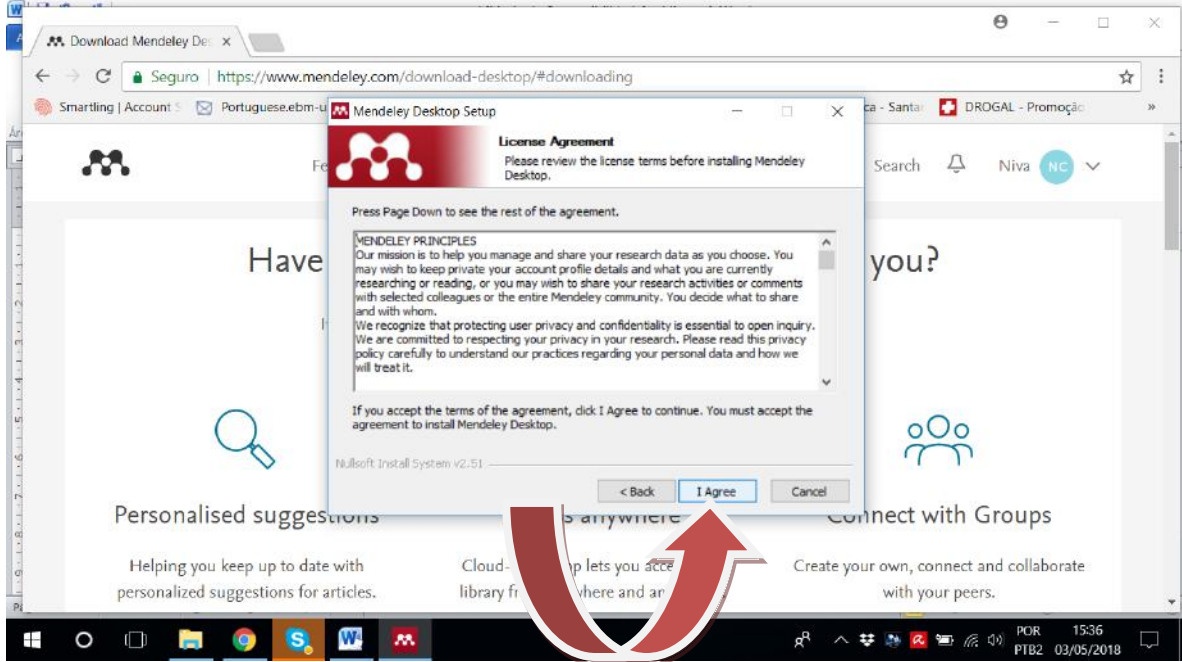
Download Mendeley De: ×

Seguro | https://www.mendeley.com/download-desktop/#downloading

Smartling | Account S Portuguese.ebm-u ca - Santa DROGAL - Promoção »

Mendeley Desktop Setup

License Agreement
Please review the license terms before installing Mendeley Desktop.

Press Page Down to see the rest of the agreement.

MENDELEY PRINCIPLES
Our mission is to help you manage and share your research data as you choose. You may wish to keep private your account profile details and what you are currently researching or reading, or you may wish to share your research activities or comments with selected colleagues or the entire Mendeley community. You decide what to share and with whom.
We recognize that protecting user privacy and confidentiality is essential to open inquiry. We are committed to respecting your privacy in your research. Please read this privacy policy carefully to understand our practices regarding your personal data and how we will treat it.

If you accept the terms of the agreement, click I Agree to continue. You must accept the agreement to install Mendeley Desktop.

Nullsoft Install System v2.51

< Back I Agree Cancel

Fe Search Niva NC

Have you?

Personalised suggestions s anywhere Connect with Groups

Helping you keep up to date with personalized suggestions for articles.

Cloud- p lets you acce library fr where and ar

Create your own, connect and collaborate with your peers.

POR PTB2 15:36 03/05/2018